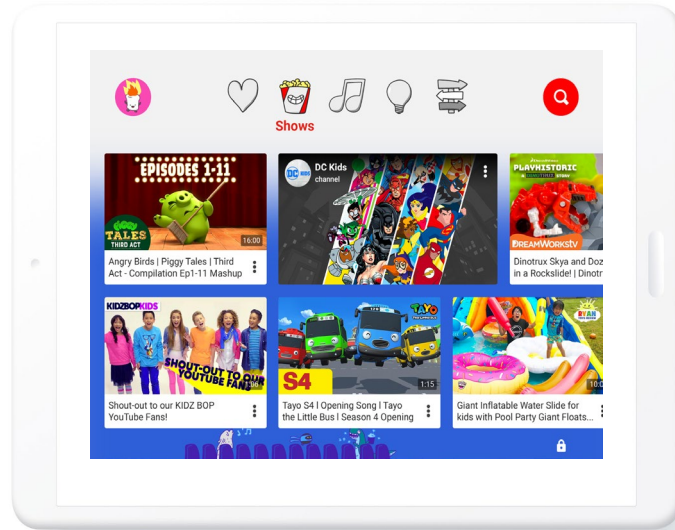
Shows

EPISODES 1-11

TALES THIRD ACT

16:00

Angry Birds | Piggy Tales | Third Act - Compilation Ep1-11 Mashup

DC Kids
channel

PLAYHISTORIC

DREAMWORKS TV

Dinotrux Skya and Doz in a Rockslide! | Dinotr

KIDZBOPKIDS

SHOUT-OUT TO OUR YOUTUBE FANS

Shout-out to our KIDZ BOP YouTube Fans!

TAYO

S4

1:15

Tayo S4 | Opening Song | Tayo the Little Bus | Season 4 Opening

RYAN

10:0

Giant Inflatable Water Slide for kids with Pool Party Giant Floats...